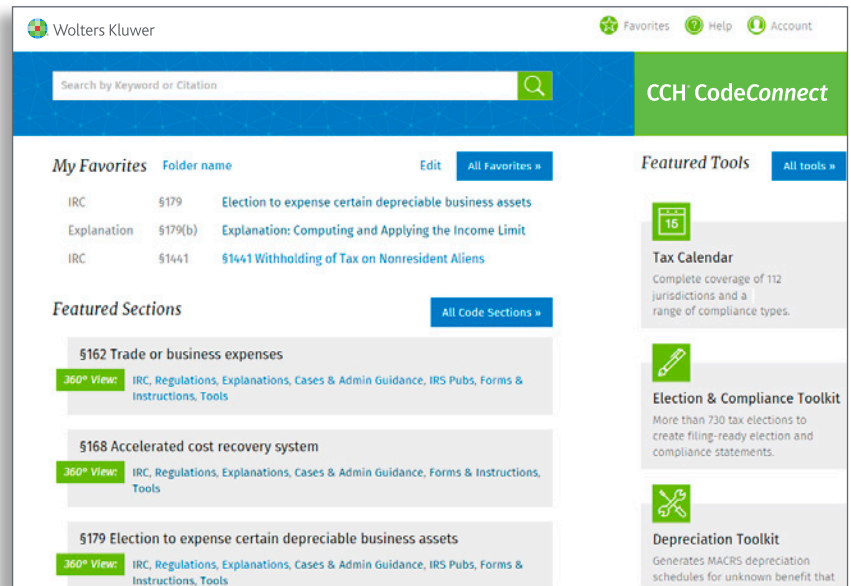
Wolters Kluwer

Favorites Help Account

Search by Keyword or Citation

CCH® CodeConnect

My Favorites Folder name Edit All Favorites »

| | | |
|---|---|---|
| IRC | §179 | Election to expense certain depreciable business assets |
| Explanation | §179(b) | Explanation: Computing and Applying the Income Limit |
| IRC | §1441 | §1441 Withholding of Tax on Nonresident Aliens |

Featured Sections All Code Sections »

§162 Trade or business expenses
360° View: IRC, Regulations, Explanations, Cases & Admin Guidance, IRS Pubs, Forms & Instructions, Tools

§168 Accelerated cost recovery system
360° View: IRC, Regulations, Explanations, Cases & Admin Guidance, Forms & Instructions, Tools

§179 Election to expense certain depreciable business assets
360° View: IRC, Regulations, Explanations, Cases & Admin Guidance, IRS Pubs, Forms & Instructions, Tools

Featured Tools All tools »

15

Tax Calendar
Complete coverage of 112 jurisdictions and a range of compliance types.

Election & Compliance Toolkit
More than 730 tax elections to create filing-ready election and compliance statements.

Depreciation Toolkit
Generates MACRS depreciation schedules for unknown benefit that